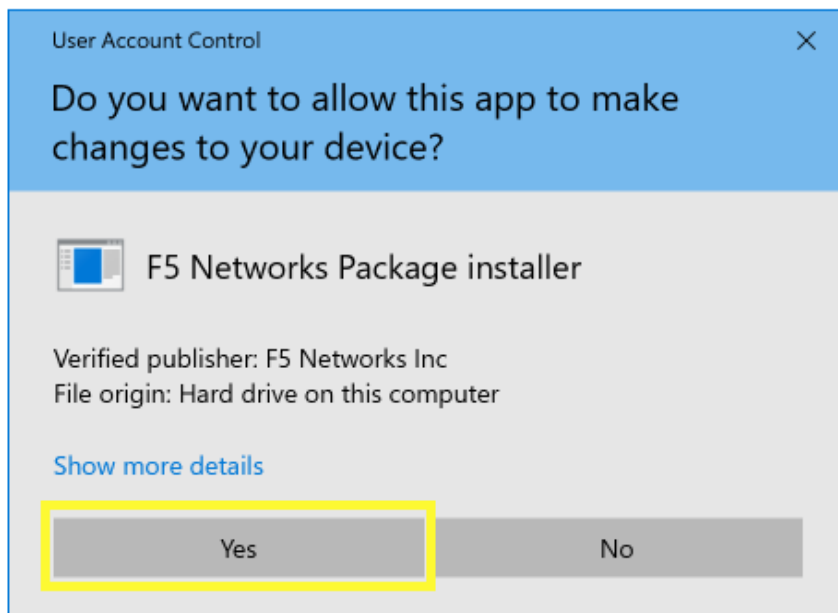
User Account Control

×

Do you want to allow this app to make changes to your device?

F5 Networks Package installer

Verified publisher: F5 Networks Inc
File origin: Hard drive on this computer

Show more details

Yes

No